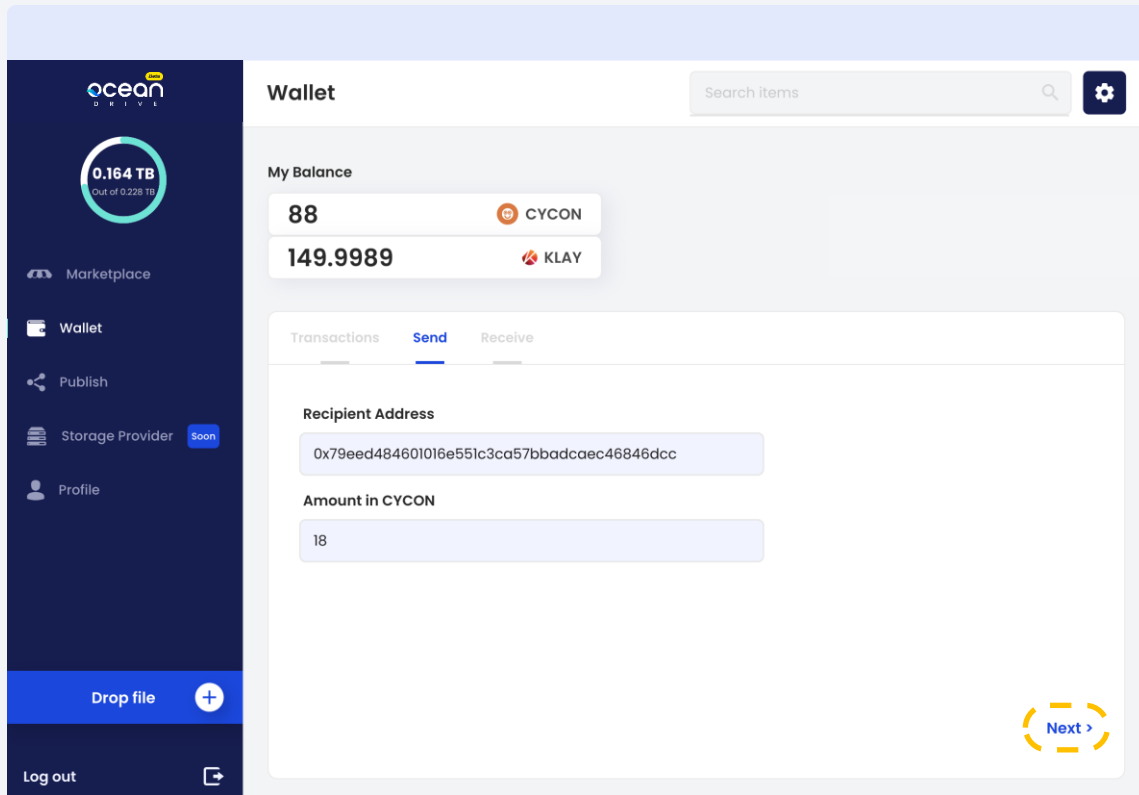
Beta
ocean
DRIVE

0.164 TB
Out of 0.228 TB

Marketplace
Wallet
Publish
Storage Provider Soon
Profile

Drop file

Log out

Wallet

Search items

My Balance

88 CYCON
149.9989 KLAY

Transactions Send Receive

Recipient Address
0x79eed484601016e551c3ca57bbadcaec46846dcc

Amount in CYCON
18

Next >